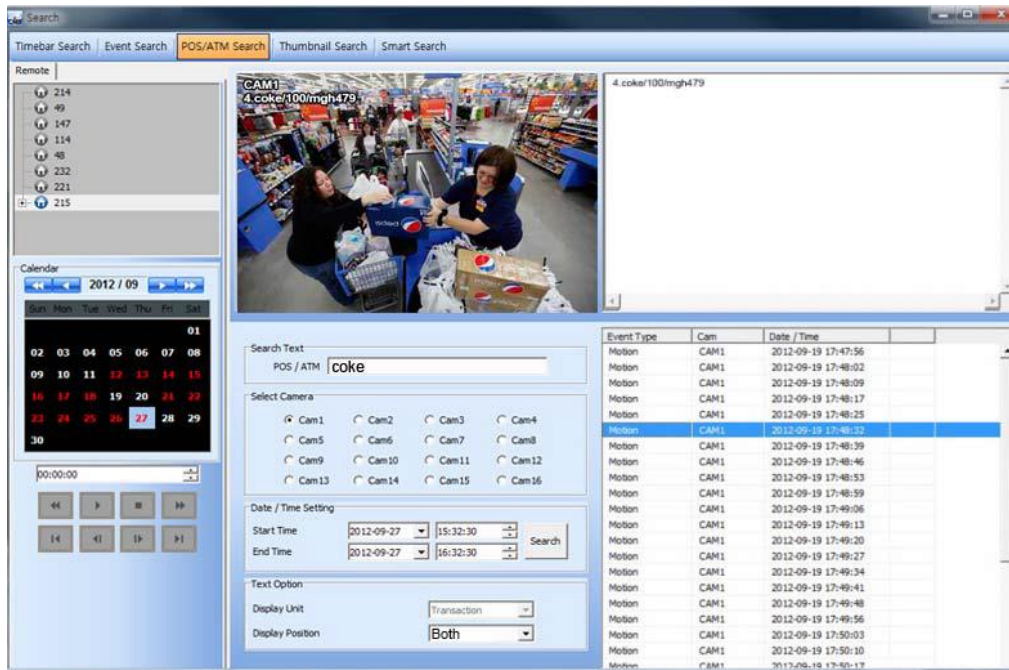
Search

Timebar Search | Event Search | POS/ATM Search | Thumbnail Search | Smart Search

Remote

214
49
147
114
48
232
221
215

Calendar
2012 / 09

| Sun | Mon | Tue | Wed | Thu | Fri | Sat |
|---|---|---|---|---|---|---|
| | | | | | | 01 |
| 02 | 03 | 04 | 05 | 06 | 07 | 08 |
| 09 | 10 | 11 | 12 | 13 | 14 | 15 |
| 16 | 17 | 18 | 19 | 20 | 21 | 22 |
| 23 | 24 | 25 | 26 | 27 | 28 | 29 |
| 30 | | | | | | |

00:00:00

CAM1
4.coke/100/mgh479

4.coke/100/mgh479

Search Text
POS / ATM coke

Select Camera
Cam1 Cam2 Cam3 Cam4
Cam5 Cam6 Cam7 Cam8
Cam9 Cam10 Cam11 Cam12
Cam13 Cam14 Cam15 Cam16

Date / Time Setting
Start Time 2012-09-27 15:32:30
End Time 2012-09-27 16:32:30
Search

Text Option
Display Unit Transaction
Display Position Both

| Event Type | Cam | Date / Time |
|---|---|---|
| Motion | CAM1 | 2012-09-19 17:47:56 |
| Motion | CAM1 | 2012-09-19 17:48:02 |
| Motion | CAM1 | 2012-09-19 17:48:09 |
| Motion | CAM1 | 2012-09-19 17:48:17 |
| Motion | CAM1 | 2012-09-19 17:48:25 |
| Motion | CAM1 | 2012-09-19 17:48:32 |
| Motion | CAM1 | 2012-09-19 17:48:39 |
| Motion | CAM1 | 2012-09-19 17:48:46 |
| Motion | CAM1 | 2012-09-19 17:48:53 |
| Motion | CAM1 | 2012-09-19 17:48:59 |
| Motion | CAM1 | 2012-09-19 17:49:06 |
| Motion | CAM1 | 2012-09-19 17:49:13 |
| Motion | CAM1 | 2012-09-19 17:49:20 |
| Motion | CAM1 | 2012-09-19 17:49:27 |
| Motion | CAM1 | 2012-09-19 17:49:34 |
| Motion | CAM1 | 2012-09-19 17:49:41 |
| Motion | CAM1 | 2012-09-19 17:49:48 |
| Motion | CAM1 | 2012-09-19 17:49:56 |
| Motion | CAM1 | 2012-09-19 17:50:03 |
| Motion | CAM1 | 2012-09-19 17:50:10 |
| Motion | CAM1 | 2012-09-19 17:50:17 |